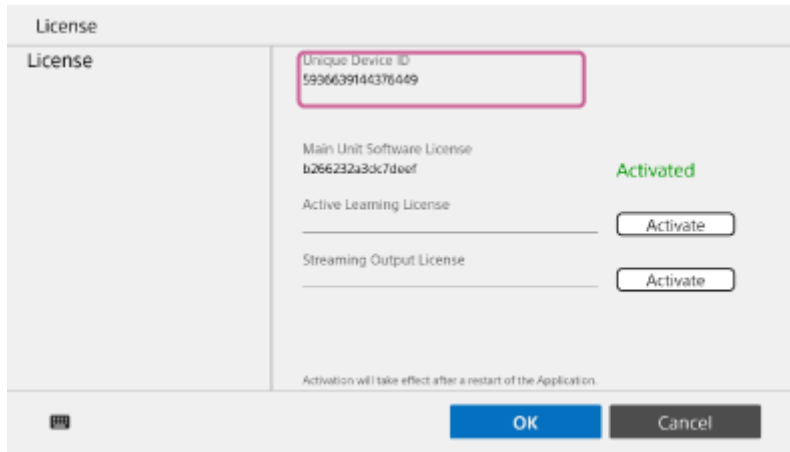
License

License

Unique Device ID
5936639144376449

Main Unit Software License
b266232a3dc7deef

Activated

Active Learning License

Activate

Streaming Output License

Activate

Activation will take effect after a restart of the Application.

OK

Cancel